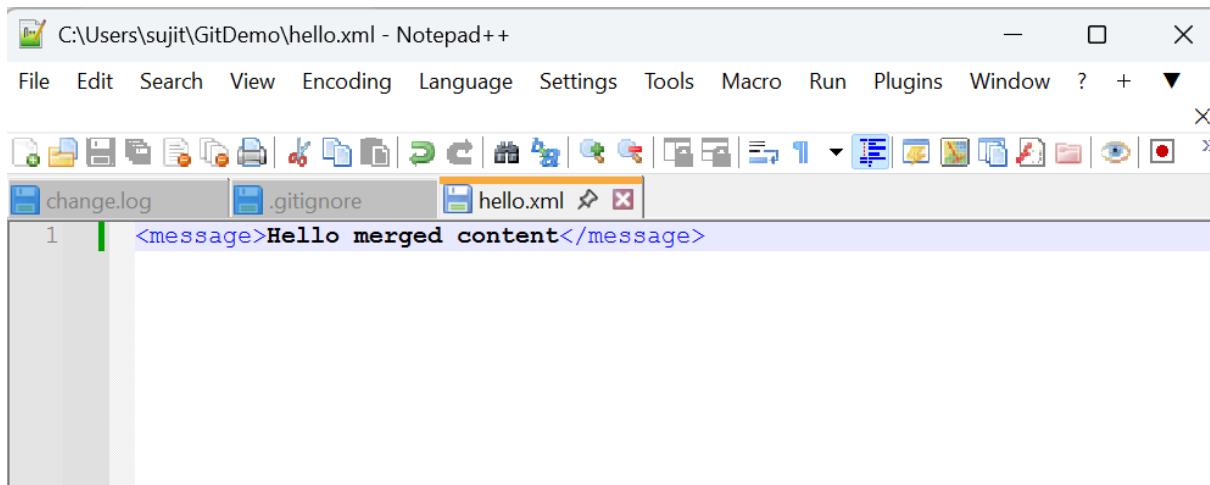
C:\Users\sujit\GitDemo\hello.xml - Notepad++

File Edit Search View Encoding Language Settings Tools Macro Run Plugins Window ? + ▼

change.log .gitignore hello.xml

1 <message>Hello merged content</message>